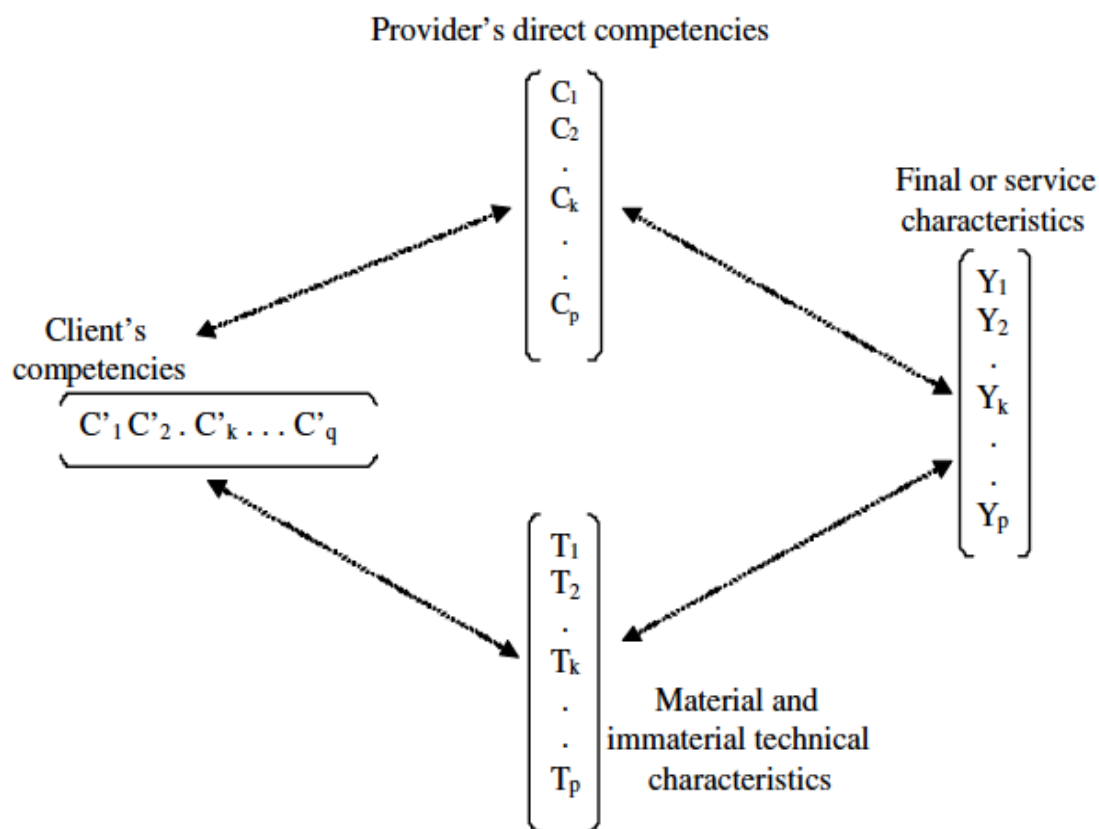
Provider's direct competencies

$\begin{bmatrix} C_1 \\ C_2 \\ . \\ C_k \\ . \\ . \\ C_p \end{bmatrix}$

Final or service characteristics

$\begin{bmatrix} Y_1 \\ Y_2 \\ . \\ Y_k \\ . \\ . \\ Y_p \end{bmatrix}$

Client's competencies

$C'_1 \, C'_2 \, . \, C'_k \, . \, . \, . \, C'_q$

$\begin{bmatrix} T_1 \\ T_2 \\ . \\ T_k \\ . \\ . \\ T_p \end{bmatrix}$

Material and immaterial technical characteristics